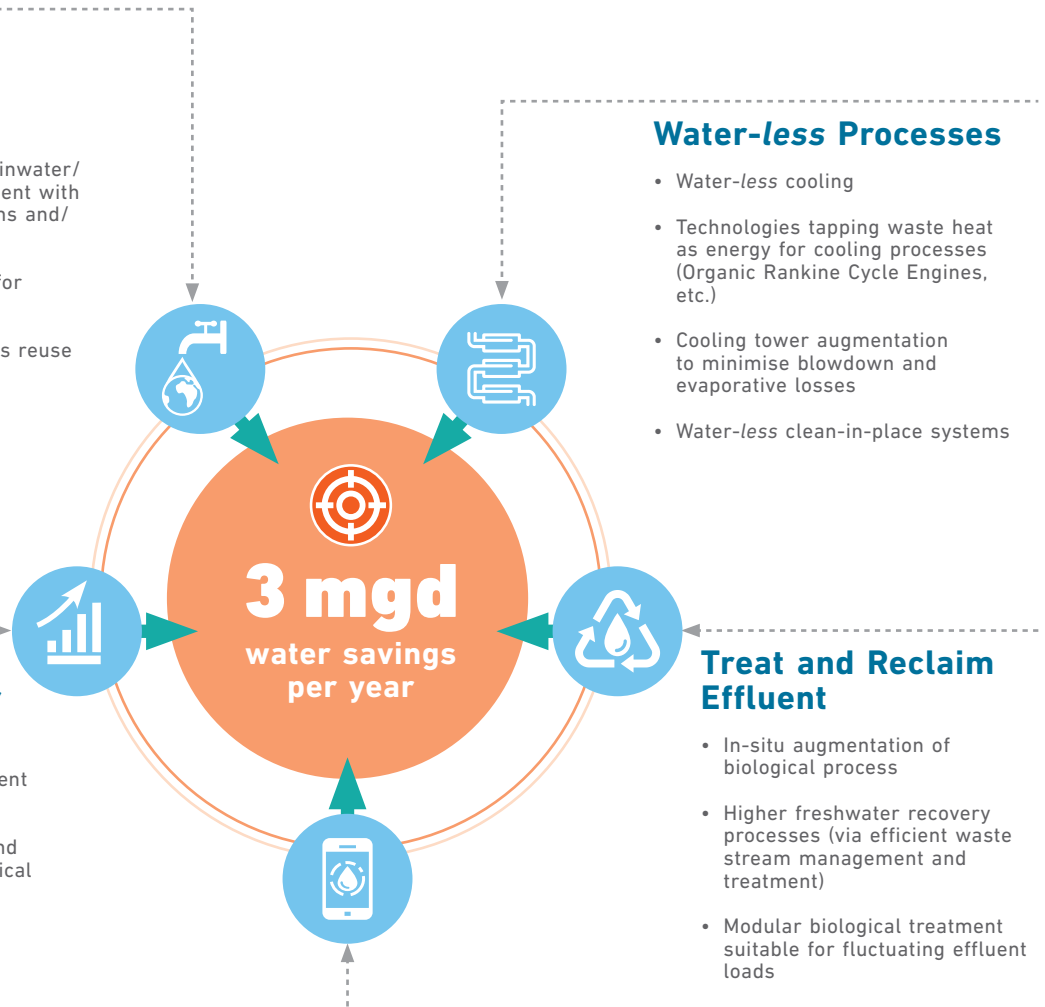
inwater/
ent with
ns and/

for

s reuse

Water-*less* Processes

• Water-*less* cooling

• Technologies tapping waste heat as energy for cooling processes (Organic Rankine Cycle Engines, etc.)

• Cooling tower augmentation to minimise blowdown and evaporative losses

• Water-*less* clean-in-place systems

3 mgd
water savings per year

Treat and Reclaim Effluent

• In-situ augmentation of biological process

• Higher freshwater recovery processes (via efficient waste stream management and treatment)

• Modular biological treatment suitable for fluctuating effluent loads

ent

nd
ical